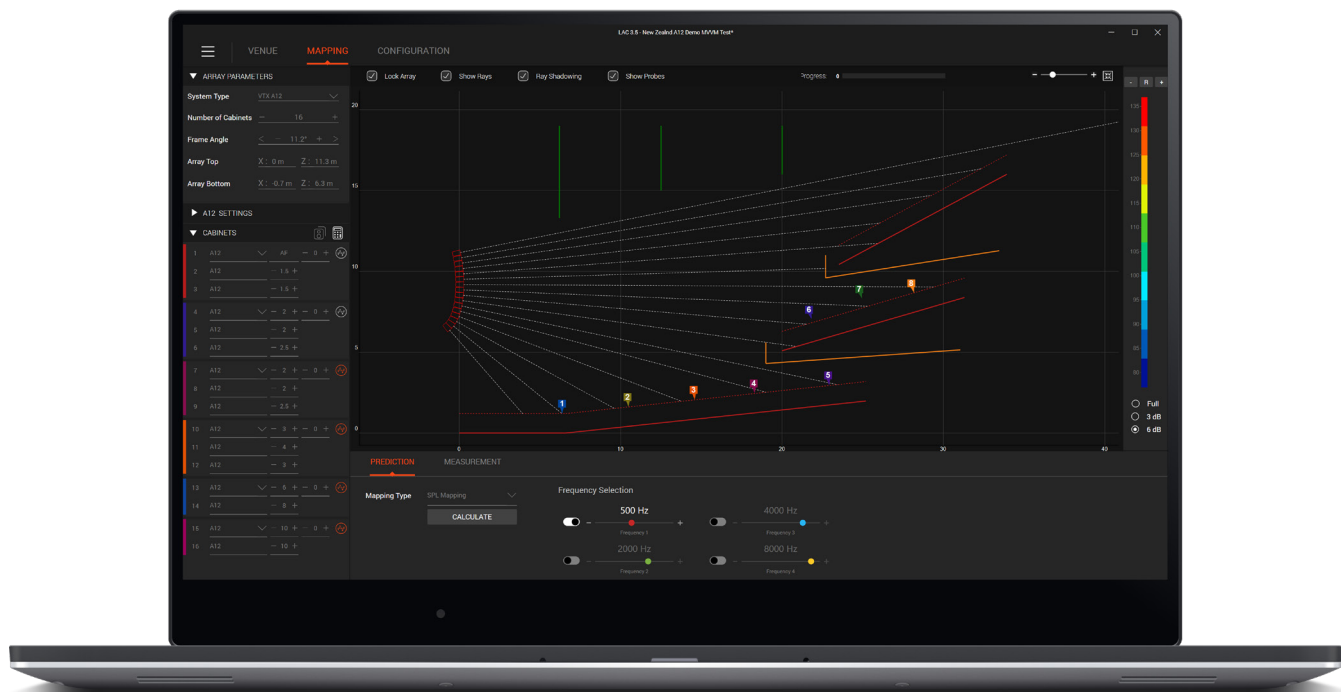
LAC 3.8 - New Zealand A12 Demo MVVM Test*

VENUE MAPPING CONFIGURATION

ARRAY PARAMETERS

System Type VTX A12

Number of Cabinets 16

Frame Angle 11.2°

Array Top X: 0 m Z: 11.3 m

Array Bottom X: -0.7 m Z: 6.3 m

A12 SETTINGS

CABINETS

| | | | |
|---|---|---|---|
| 1 | A12 | All | 0 |
| 2 | A12 | 1.5 | |
| 3 | A12 | 1.5 | |
| 4 | A12 | 2 | 0 |
| 5 | A12 | 2 | |
| 6 | A12 | 2.5 | |
| 7 | A12 | 2 | 0 |
| 8 | A12 | 2 | |
| 9 | A12 | 2.5 | |
| 10 | A12 | 3 | 0 |
| 11 | A12 | 4 | |
| 12 | A12 | 3 | |
| 13 | A12 | 5 | 0 |
| 14 | A12 | 8 | |
| 15 | A12 | 10 | 0 |
| 16 | A12 | 10 | |

Lock Array Show Rays Ray Shadowing Show Probes Progress 0

20 15 10 5 0

0 10 20 30 40

1 2 3 4 5 6 7 8

135 130 125 120 115 110 105 100 95 90 85 80

Full
3 dB
6 dB

PREDICTION MEASUREMENT

Mapping Type SPL Mapping

CALCULATE

Frequency Selection

500 Hz
Frequency 1

4000 Hz
Frequency 3

2000 Hz
Frequency 2

8000 Hz
Frequency 4